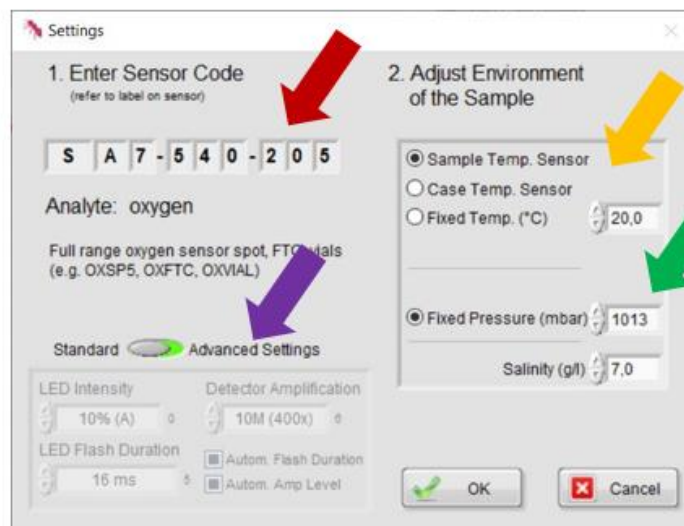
Settings

1. Enter Sensor Code
(refer to label on sensor)

S A 7 - 5 4 0 - 2 0 5

Analyte: oxygen

Full range oxygen sensor spot, FTC vials (e.g. OXSP5, OXFTC, OXVIAL)

Standard Advanced Settings

LED Intensity
10% (A)

Detector Amplification
10M (400x)

LED Flash Duration
16 ms

Autom. Flash Duration
Autom. Amp Level

2. Adjust Environment of the Sample

Sample Temp. Sensor
Case Temp. Sensor
Fixed Temp. (°C) 20,0

Fixed Pressure (mbar) 1013

Salinity (g/l) 7,0

OK

Cancel